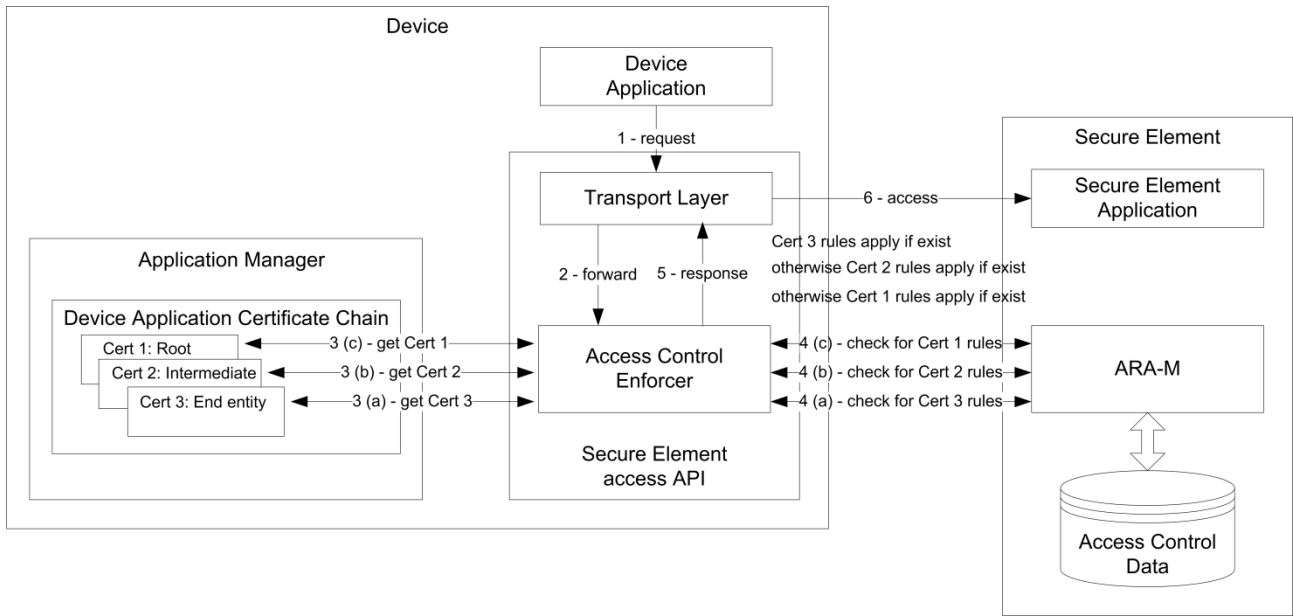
Device

Device Application

1 - request

Transport Layer

6 - access

Secure Element

Secure Element Application

Cert 3 rules apply if exist
otherwise Cert 2 rules apply if exist
otherwise Cert 1 rules apply if exist

2 - forward

5 - response

Application Manager

Device Application Certificate Chain

Cert 1: Root

Cert 2: Intermediate

Cert 3: End entity

3 (c) - get Cert 1

3 (b) - get Cert 2

3 (a) - get Cert 3

Access Control Enforcer

4 (c) - check for Cert 1 rules

4 (b) - check for Cert 2 rules

4 (a) - check for Cert 3 rules

ARA-M

Secure Element access API

Access Control Data